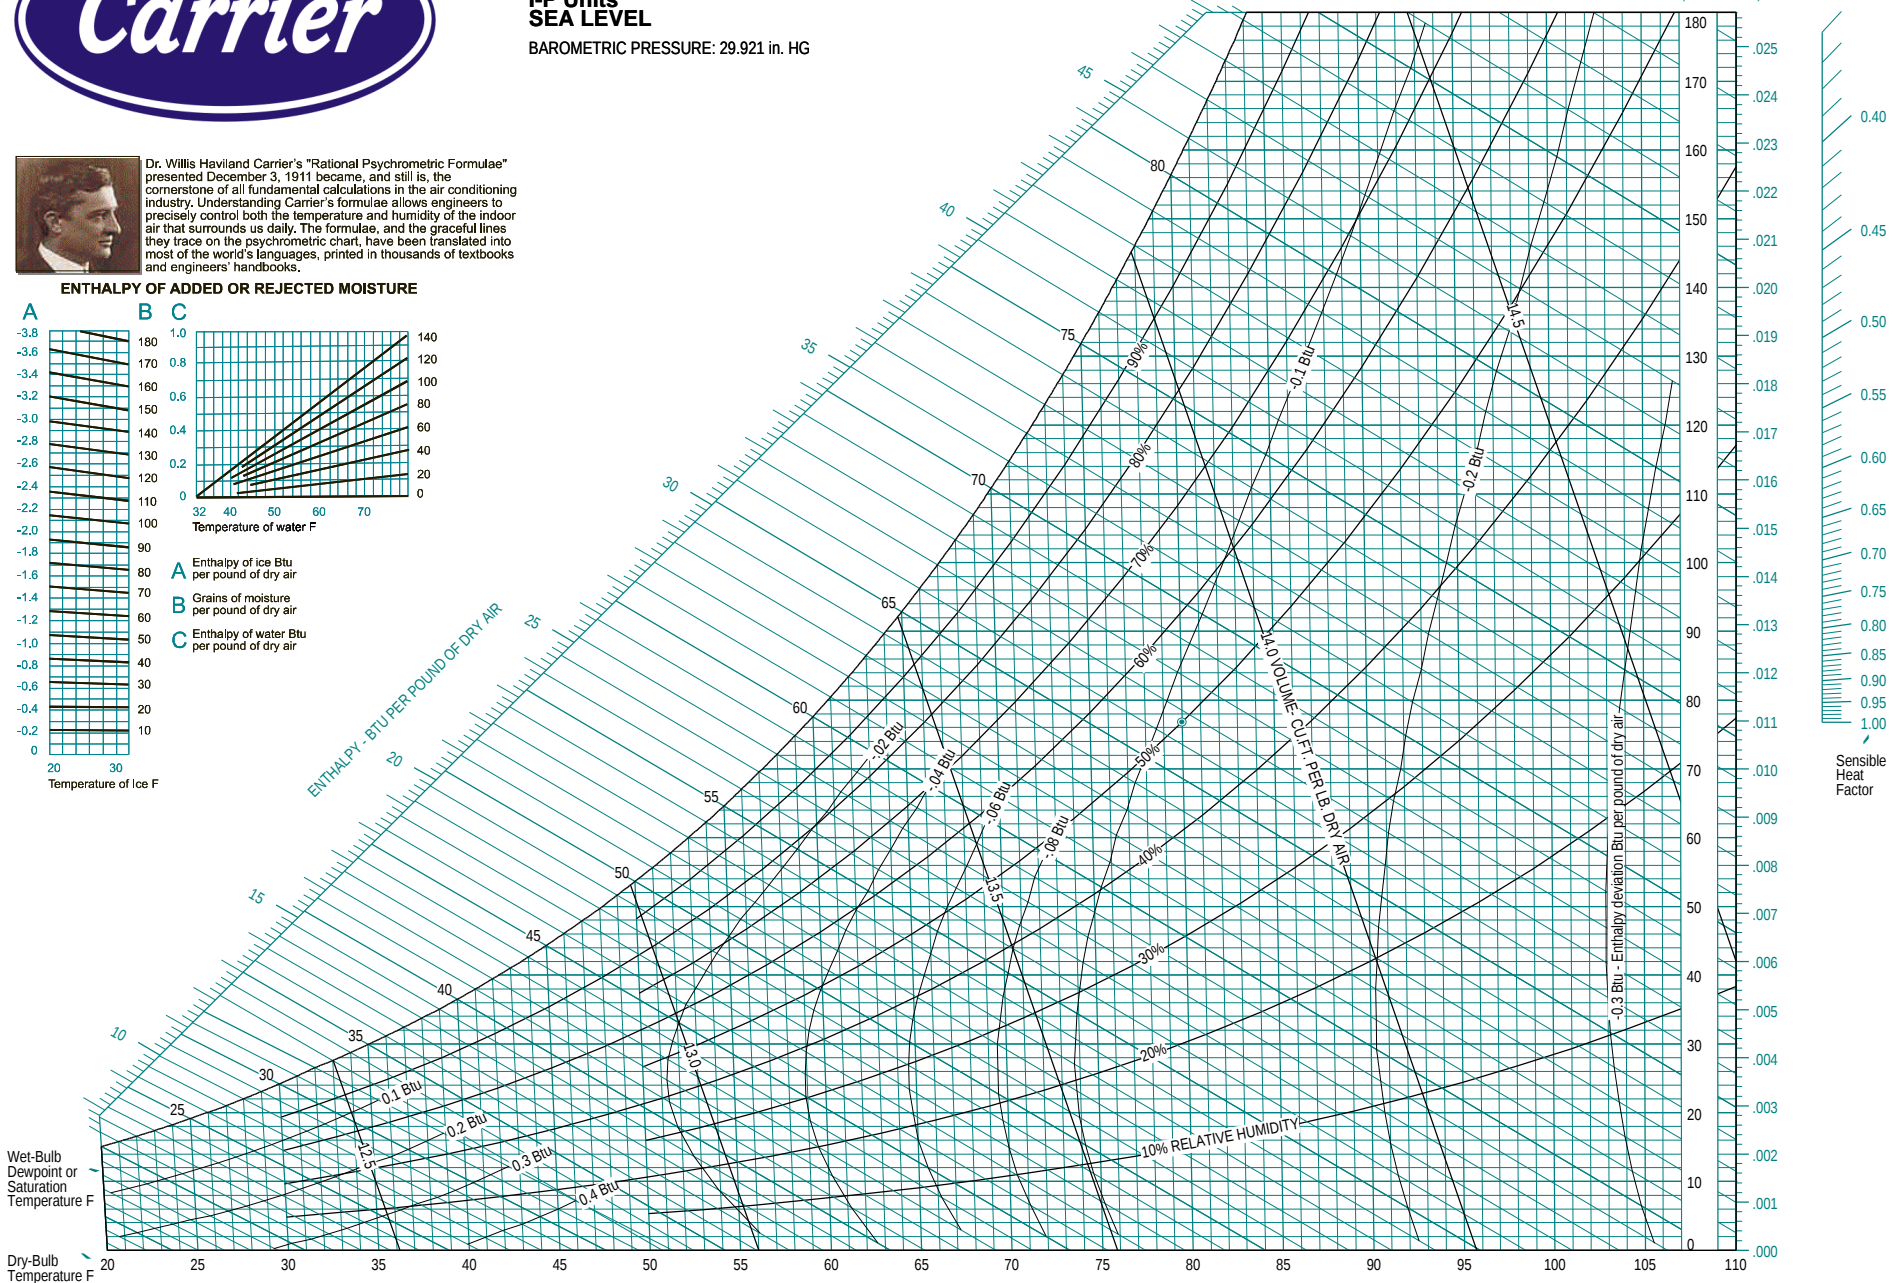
Carrier

I-P Units
SEA LEVEL

BAROMETRIC PRESSURE: 29.921 in. HG

Dr. Willis Haviland Carrier's "Rational Psychrometric Formulae" presented December 3, 1911 became, and still is, the cornerstone of all fundamental calculations in the air conditioning industry. Understanding Carrier's formulae allows engineers to precisely control both the temperature and humidity of the indoor air that surrounds us daily. The formulae, and the graceful lines they trace on the psychrometric chart, have been translated into most of the world's languages, printed in thousands of textbooks and engineers' handbooks.

ENTHALPY OF ADDED OR REJECTED MOISTURE

A B C

-3.8 -3.6 -3.4 -3.2 -3.0 -2.8 -2.6 -2.4 -2.2 -2.0 -1.8 -1.6 -1.4 -1.2 -1.0 -0.8 -0.6 -0.4 -0.2 0

180 170 160 150 140 130 120 110 100 90 80 70 60 50 40 30 20 10

20 30
Temperature of Ice F

1.0 0.8 0.6 0.4 0.2 0

140 120 100 80 60 40 20 0

32 40 50 60 70
Temperature of water F

A Enthalpy of ice Btu per pound of dry air
B Grains of moisture per pound of dry air
C Enthalpy of water Btu per pound of dry air

ENTHALPY - BTU PER POUND OF DRY AIR

10 15 20 25 30 35 40 45

25 30 35 40 45 50 55 60 65 70 75 80

90% 80% 70% 60% 50% 40% 30% 20% 10% RELATIVE HUMIDITY

0.1 Btu 0.2 Btu 0.3 Btu 0.4 Btu
-.02 Btu -.04 Btu -.06 Btu -.08 Btu -0.1 Btu -0.2 Btu

12.5 13.0 13.5 14.0 VOLUME- CU.FT. PER LB. DRY AIR 14.5

-0.3 Btu - Enthalpy deviation Btu per pound of dry air

180 170 160 150 140 130 120 110 100 90 80 70 60 50 40 30 20 10 0

.025 .024 .023 .022 .021 .020 .019 .018 .017 .016 .015 .014 .013 .012 .011 .010 .009 .008 .007 .006 .005 .004 .003 .002 .001 .000

0.40 0.45 0.50 0.55 0.60 0.65 0.70 0.75 0.80 0.85 0.90 0.95 1.00

Sensible Heat Factor

Wet-Bulb Dewpoint or Saturation Temperature F

Dry-Bulb Temperature F

20 25 30 35 40 45 50 55 60 65 70 75 80 85 90 95 100 105 110